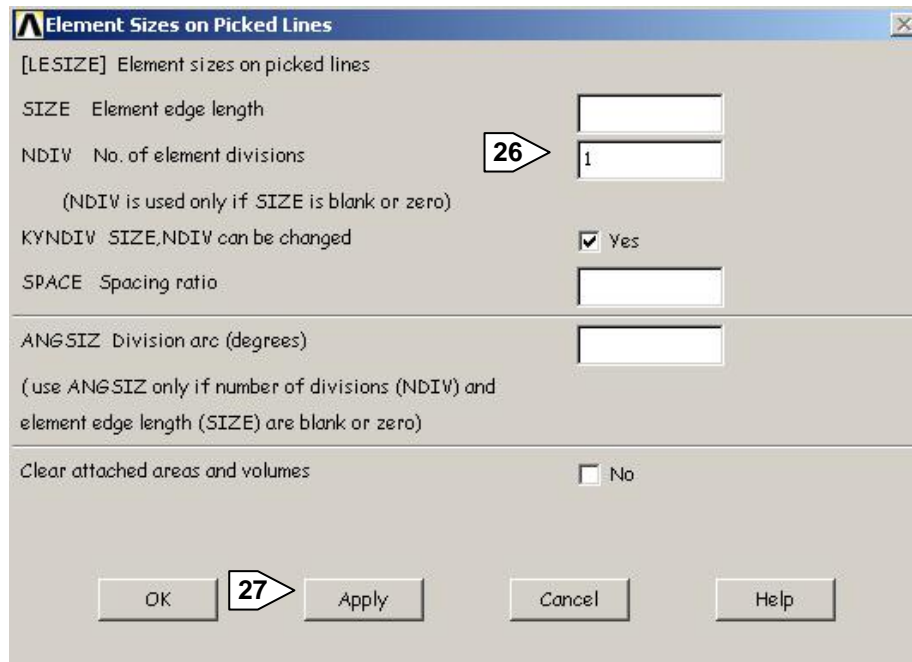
Element Sizes on Picked Lines

[LESIZE] Element sizes on picked lines

SIZE Element edge length

NDIV No. of element divisions

26

1

(NDIV is used only if SIZE is blank or zero)

KYNDIV SIZE,NDIV can be changed

Yes

SPACE Spacing ratio

ANGSIZ Division arc (degrees)

(use ANGSIZ only if number of divisions (NDIV) and element edge length (SIZE) are blank or zero)

Clear attached areas and volumes

No

OK

27

Apply

Cancel

Help